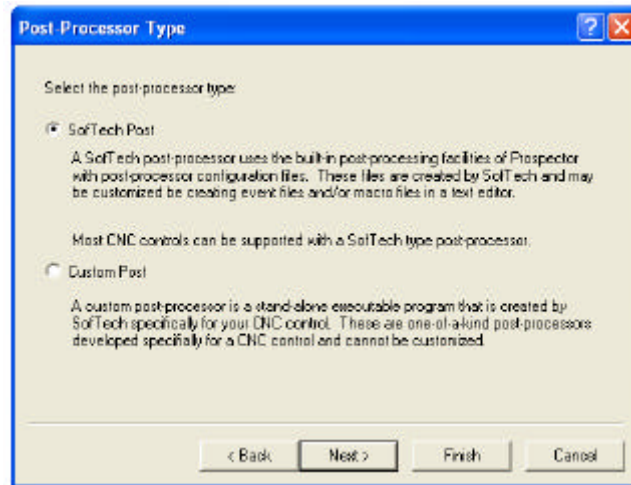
Post-Processor Type

?

X

Select the post-processor type:

SofTech Post

A SofTech post-processor uses the built-in post-processing facilities of Prospector with post-processor configuration files. These files are created by SofTech and may be customized be creating event files and/or macro files in a text editor.

Most CNC controls can be supported with a SofTech type post-processor.

Custom Post

A custom post-processor is a stand-alone executable program that is created by SofTech specifically for your CNC control. These are one-of-a-kind post-processors developed specifically for a CNC control and cannot be customized.

< Back

Next >

Finish

Cancel